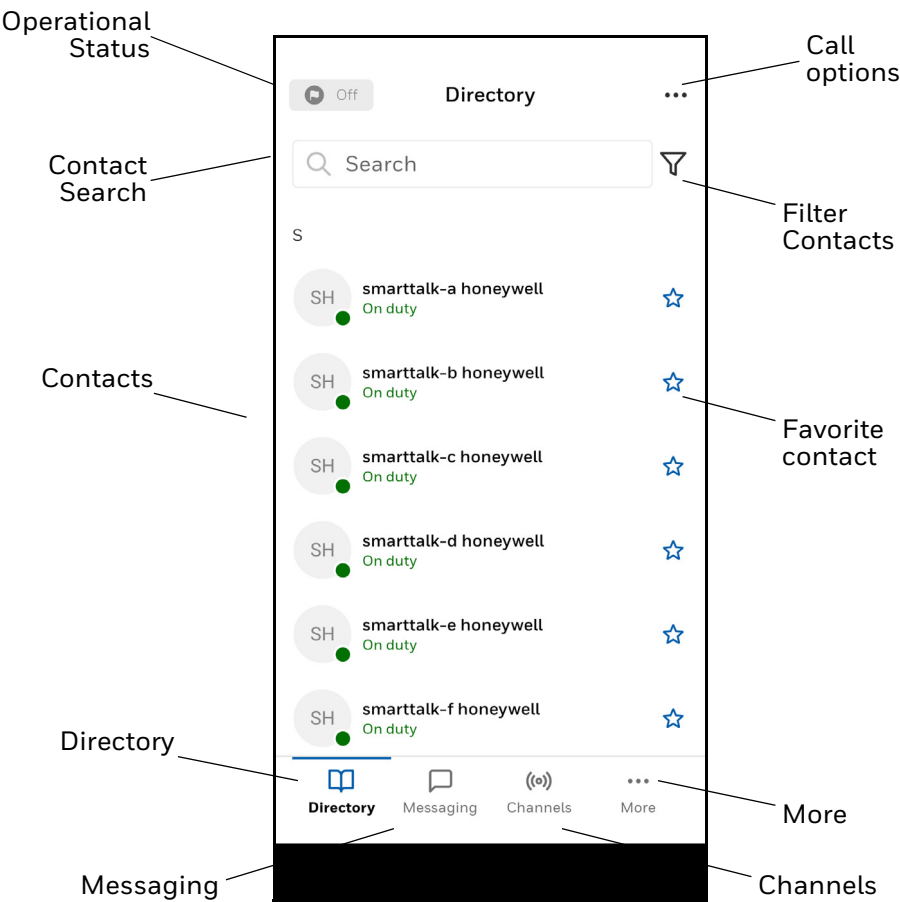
Operational Status

Off

Directory

Call options

Contact Search

Search

Filter Contacts

S

SH
smarttalk-a honeywell
On duty

SH
smarttalk-b honeywell
On duty

Contacts

Favorite contact

SH
smarttalk-c honeywell
On duty

SH
smarttalk-d honeywell
On duty

SH
smarttalk-e honeywell
On duty

SH
smarttalk-f honeywell
On duty

Directory

Directory
Messaging
Channels
More

More

Messaging

Channels